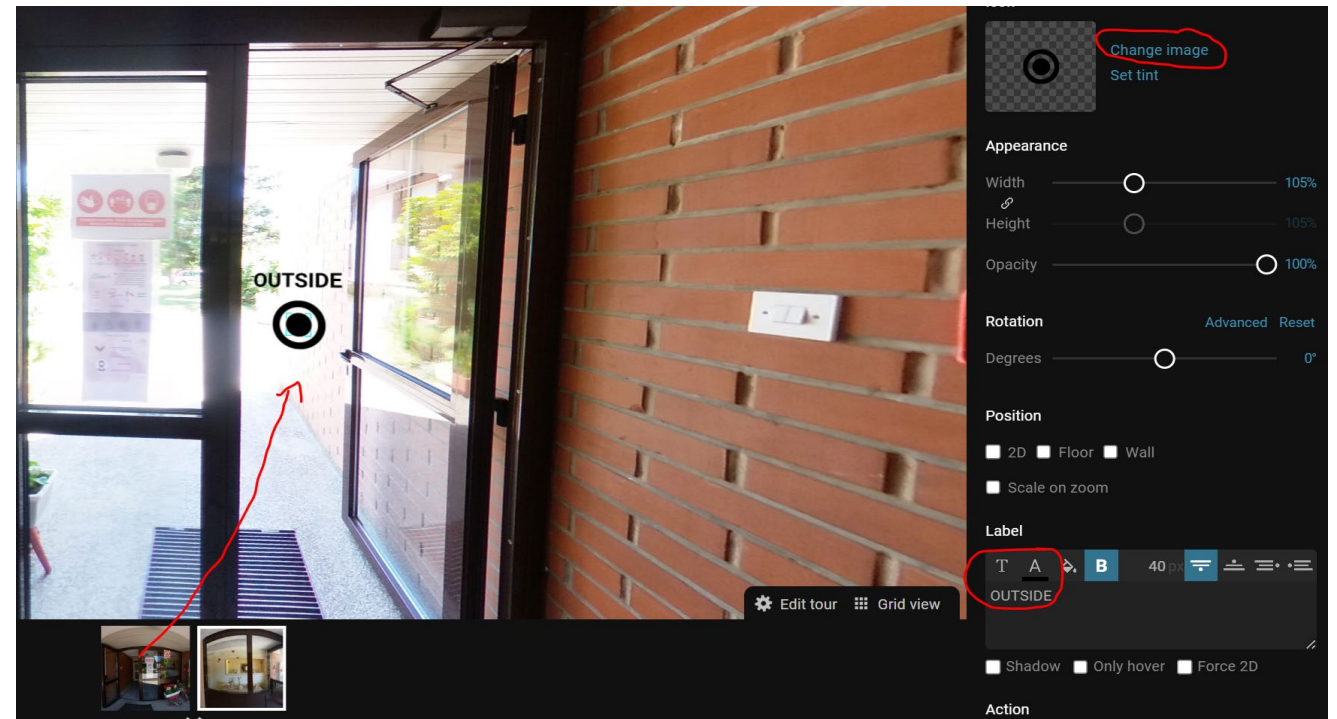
OUTSIDE

Edit tour
Grid view

Change image
Set tint

Appearance
Width 105%
Height 105%
Opacity 100%

Rotation Advanced Reset
Degrees 0°

Position
2D Floor Wall
Scale on zoom

Label
T A B 40 px
OUTSIDE

Shadow Only hover Force 2D

Action